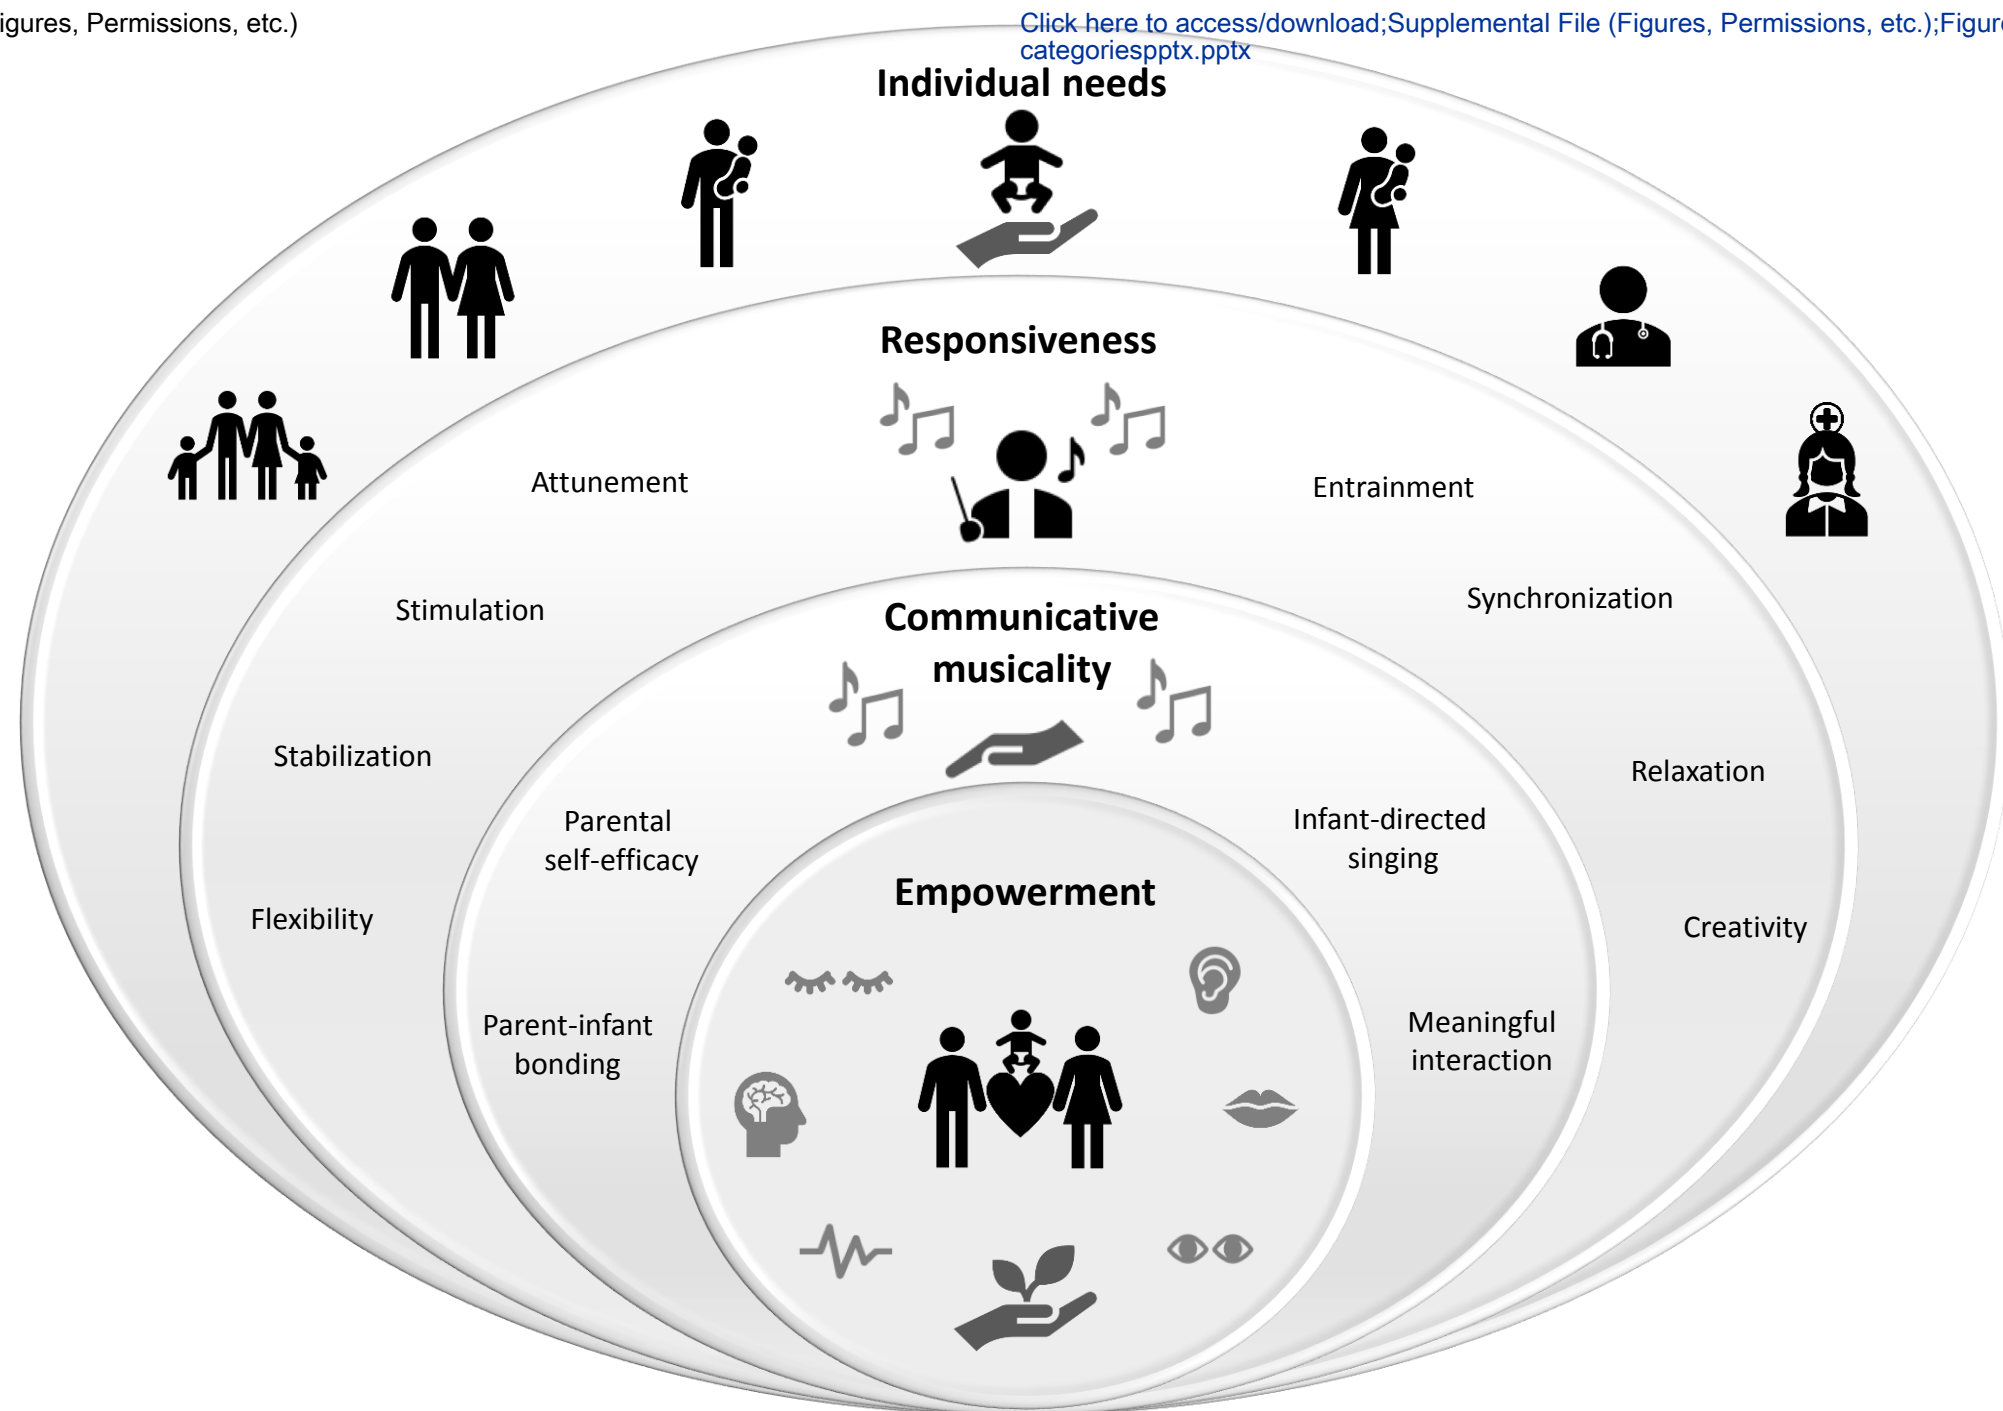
igures, Permissions, etc.)

Click here to access/download;Supplemental File (Figures, Permissions, etc.);Figur categoriespptx.pptx

Individual needs

Responsiveness

Attunement

Entrainment

Stimulation

Synchronization

Communicative musicality

Stabilization

Relaxation

Parental self-efficacy

Infant-directed singing

Flexibility

Empowerment

Creativity

Parent-infant bonding

Meaningful interaction